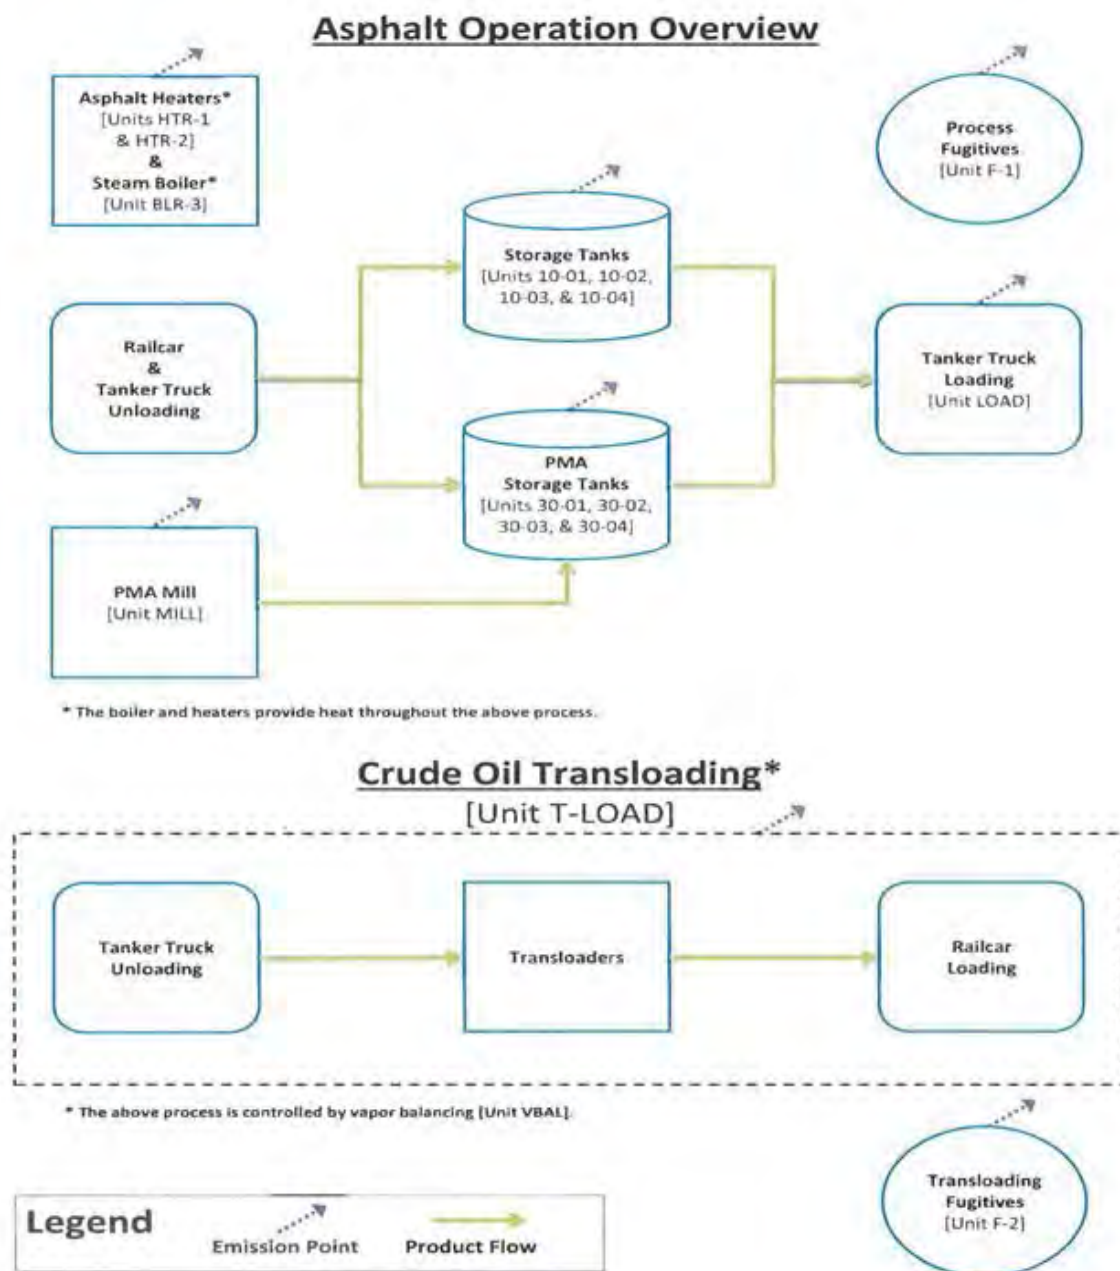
Asphalt Operation Overview

Asphalt Heaters* [Units HTR-1 & HTR-2] & Steam Boiler* [Unit BLR-3]

Process Fugitives [Unit F-1]

Storage Tanks [Units 10-01, 10-02, 10-03, & 10-04]

Railcar & Tanker Truck Unloading

Tanker Truck Loading [Unit LOAD]

PMA Storage Tanks [Units 30-01, 30-02, 30-03, & 30-04]

PMA Mill [Unit MILL]

* The boiler and heaters provide heat throughout the above process.

Crude Oil Transloading*
[Unit T-LOAD]

Tanker Truck Unloading

Transloaders

Railcar Loading

* The above process is controlled by vapor balancing [Unit VBAL].

Transloading Fugitives [Unit F-2]

Legend
Emission Point
Product Flow